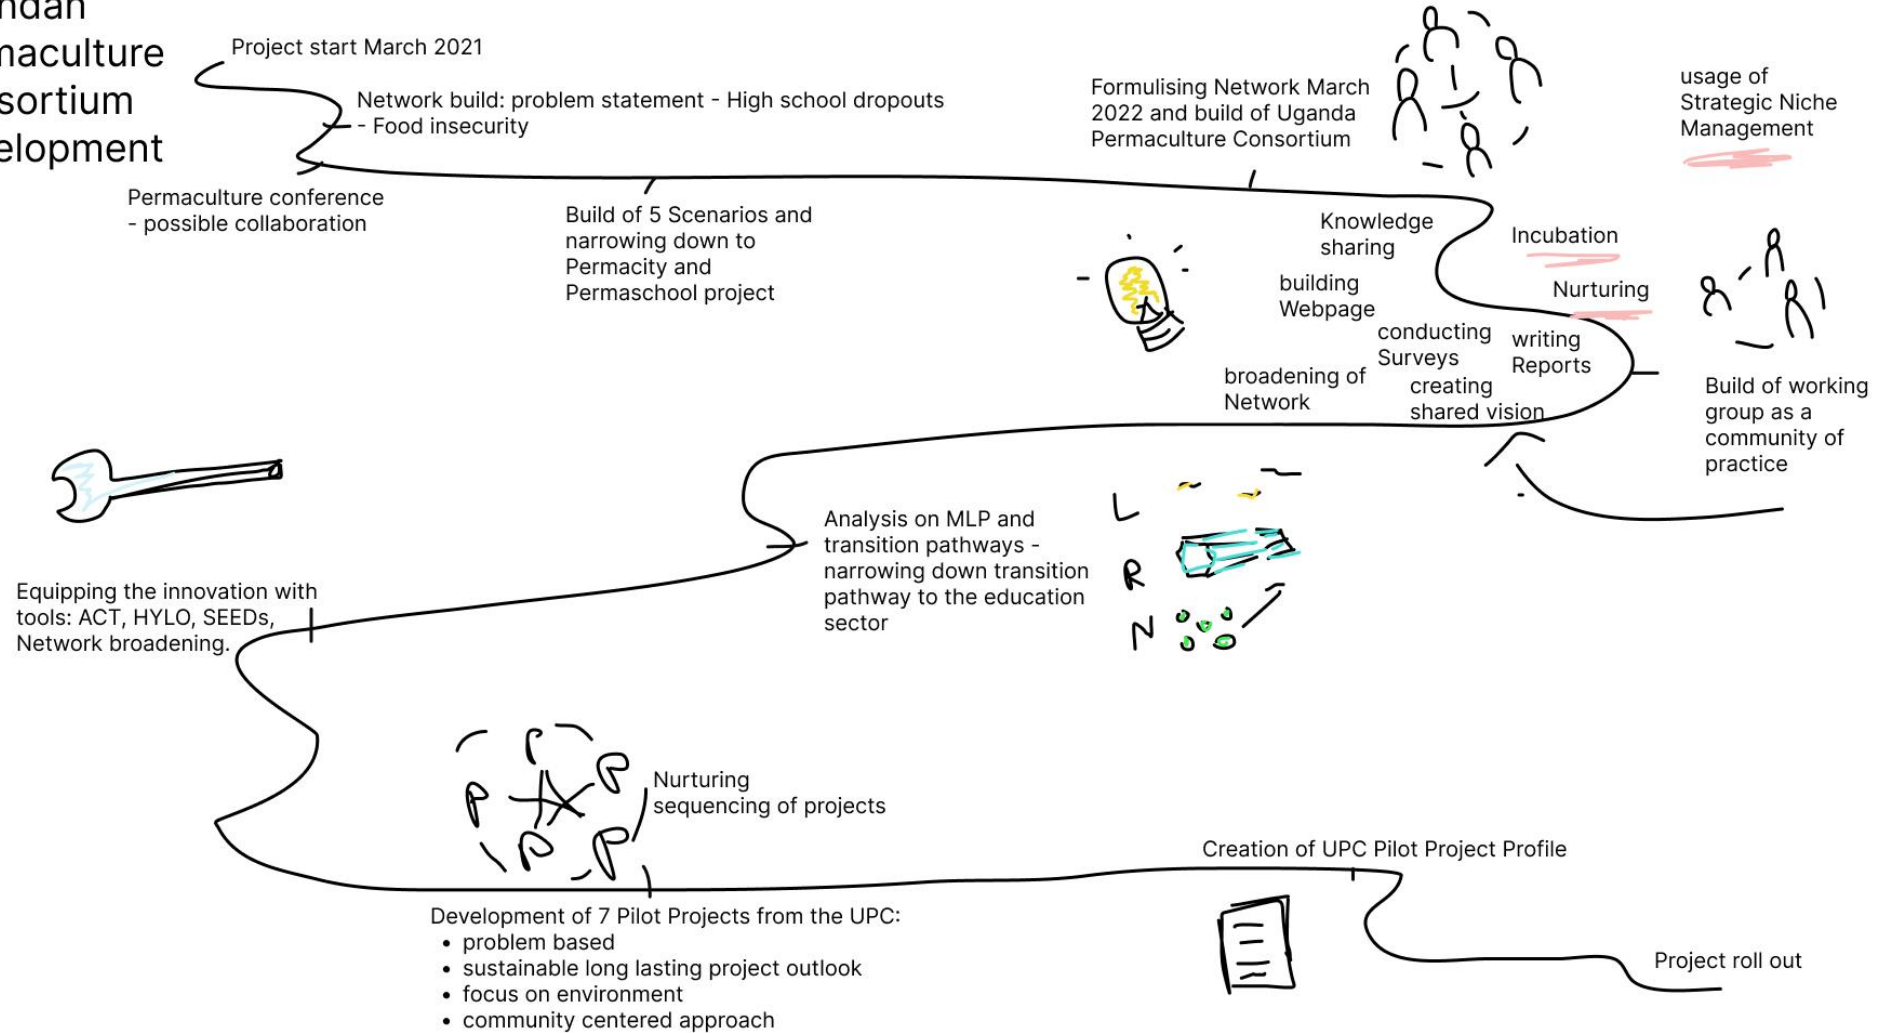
ndan
naculture
sortium
elopment

Project start March 2021

Network build: problem statement - High school dropouts
- Food insecurity

Permaculture conference
- possible collaboration

Build of 5 Scenarios and narrowing down to Permacity and Permaschool project

Formulising Network March 2022 and build of Uganda Permaculture Consortium

usage of Strategic Niche Management

Knowledge sharing

building Webpage

conducting Surveys

broadening of Network

creating shared vision

writing Reports

Incubation

Nurturing

Build of working group as a community of practice

Analysis on MLP and transition pathways - narrowing down transition pathway to the education sector

L
R
N

Equipping the innovation with tools: ACT, HYLO, SEEDs, Network broadening.

Nurturing
sequencing of projects

Creation of UPC Pilot Project Profile

Development of 7 Pilot Projects from the UPC:
• problem based
• sustainable long lasting project outlook
• focus on environment
• community centered approach

Project roll out